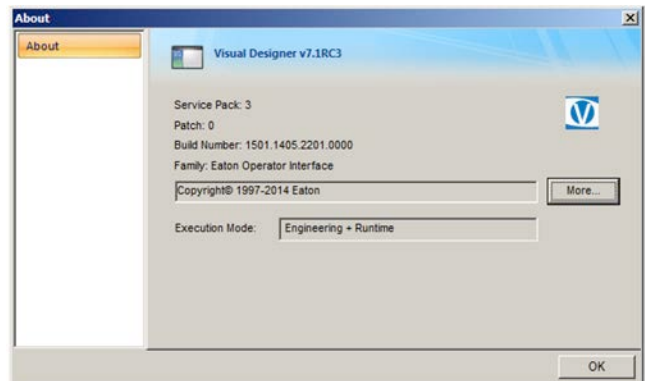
About

About

Visual Designer v7.1RC3

Service Pack: 3
Patch: 0
Build Number: 1501.1405.2201.0000
Family: Eaton Operator Interface

Copyright© 1997-2014 Eaton

More...

Execution Mode: Engineering + Runtime

OK